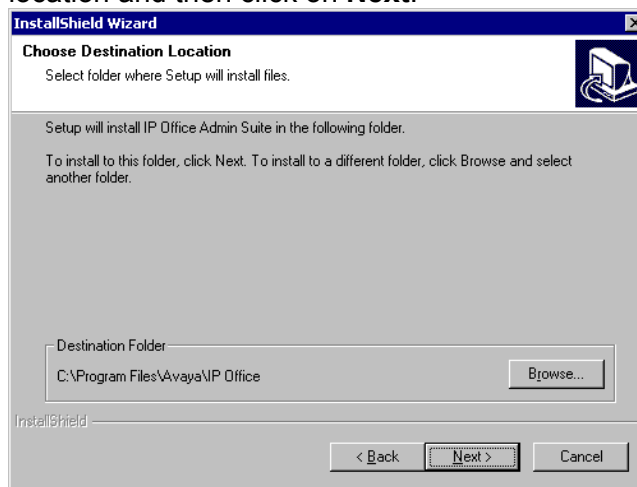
location and then click on Next.

InstallShield Wizard

Choose Destination Location
Select folder where Setup will install files.

Setup will install IP Office Admin Suite in the following folder.

To install to this folder, click Next. To install to a different folder, click Browse and select another folder.

Destination Folder
C:\Program Files\Avaya\IP Office

Browse...

InstallShield

< Back
Next >
Cancel